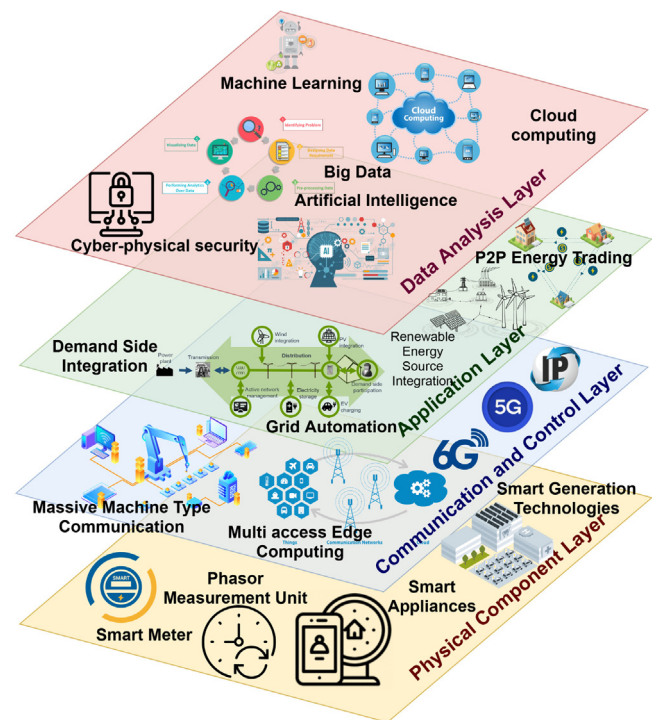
Machine Learning

Cloud Computing

Cloud computing

Visualizing Data

Identifying Problem

Performing Analytics Over Data

Big Data

Artificial Intelligence

Pre-processing Data

AI

Cyber-physical security

Data Analysis Layer

P2P Energy Trading

Demand Side Integration

Power plant

Transmission

Wind integration

PV integration

Distribution

Active network management

Electricity storage

EV charging

Demand side participation

Renewable Energy Source Integration

Application Layer

Grid Automation

IP

5G

6G

Communication and Control Layer

Massive Machine Type Communication

Multi access Edge Computing

Things

Communication Networks

Smart Generation Technologies

Physical Component Layer

SMART

Phasor Measurement Unit

Smart Meter

Smart Appliances